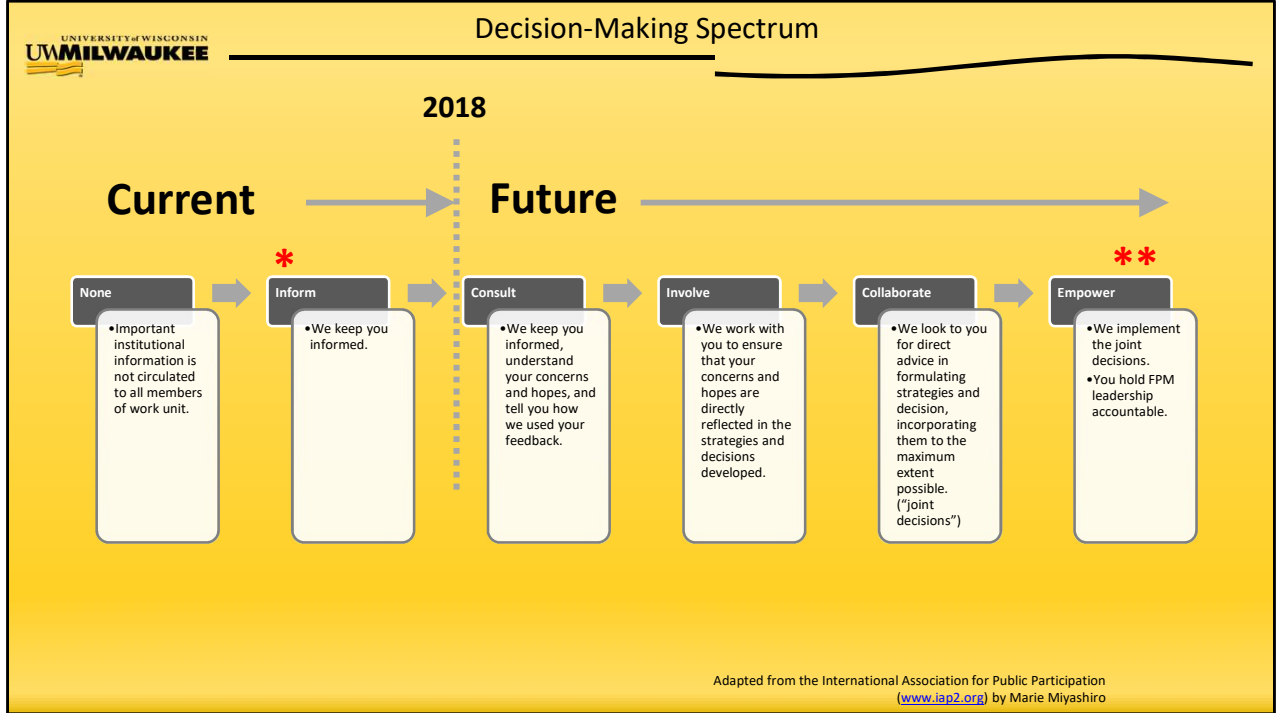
UNIVERSITY of WISCONSIN
UWMILWAUKEE

Decision-Making Spectrum

2018

Current

Future

*

**

None
•Important institutional information is not circulated to all members of work unit.

Inform
•We keep you informed.

Consult
•We keep you informed, understand your concerns and hopes, and tell you how we used your feedback.

Involve
•We work with you to ensure that your concerns and hopes are directly reflected in the strategies and decisions developed.

Collaborate
•We look to you for direct advice in formulating strategies and decision, incorporating them to the maximum extent possible. ("joint decisions")

Empower
•We implement the joint decisions.
•You hold FPM leadership accountable.

Adapted from the International Association for Public Participation (www.iap2.org) by Marie Miyashiro